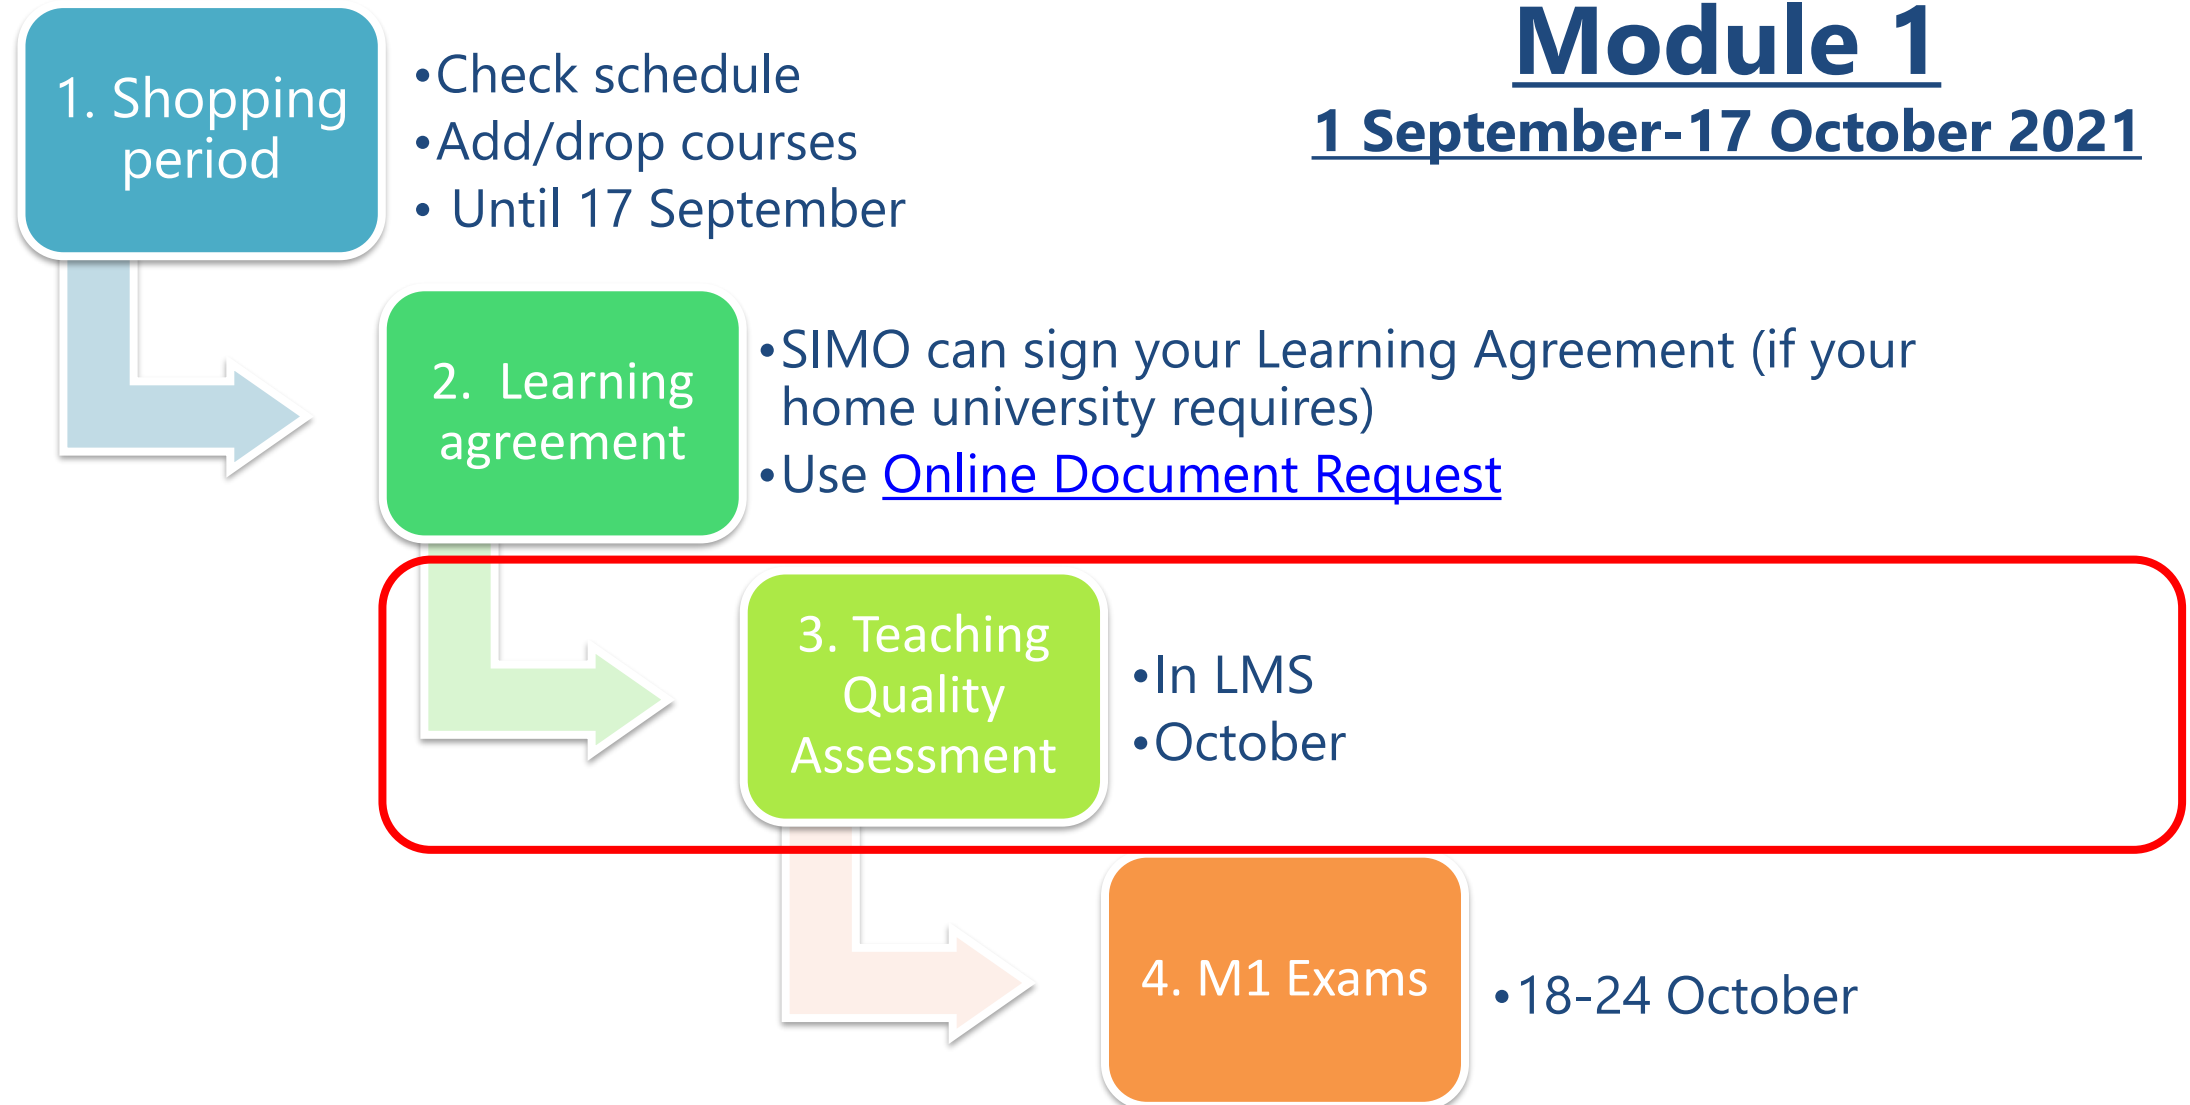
Module 1

1 September-17 October 2021

1. Shopping period

• Check schedule
• Add/drop courses
• Until 17 September

2. Learning agreement

• SIMO can sign your Learning Agreement (if your home university requires)
• Use Online Document Request

3. Teaching Quality Assessment

• In LMS
• October

4. M1 Exams

• 18-24 October